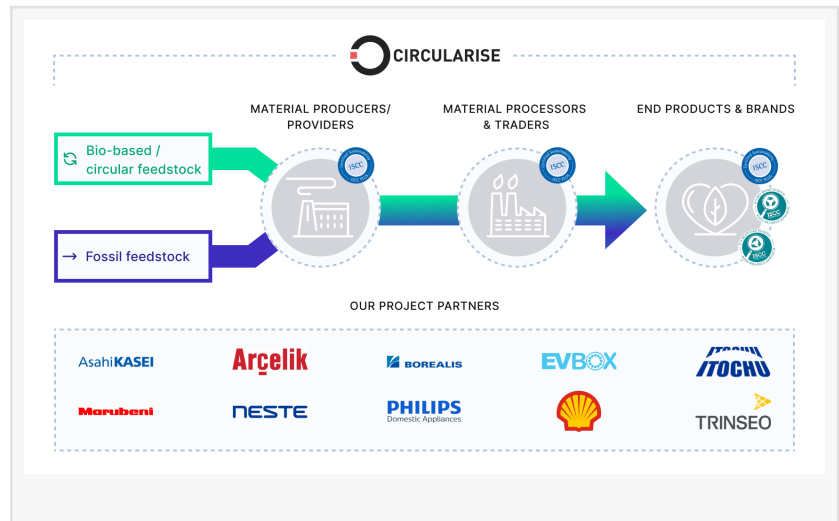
CIRCULARISE

MATERIAL PRODUCERS/ PROVIDERS

MATERIAL PROCESSORS & TRADERS

END PRODUCTS & BRANDS

Bio-based / circular feedstock

→ Fossil feedstock

ISCC

ISCC

ISCC

ISCC

ISCC

OUR PROJECT PARTNERS

AsahiKASEI

Arçelik

BOREALIS

EVBOX

ITOCHU

Marubeni

NESTE

PHILIPS Domestic Appliances

TRINSEO